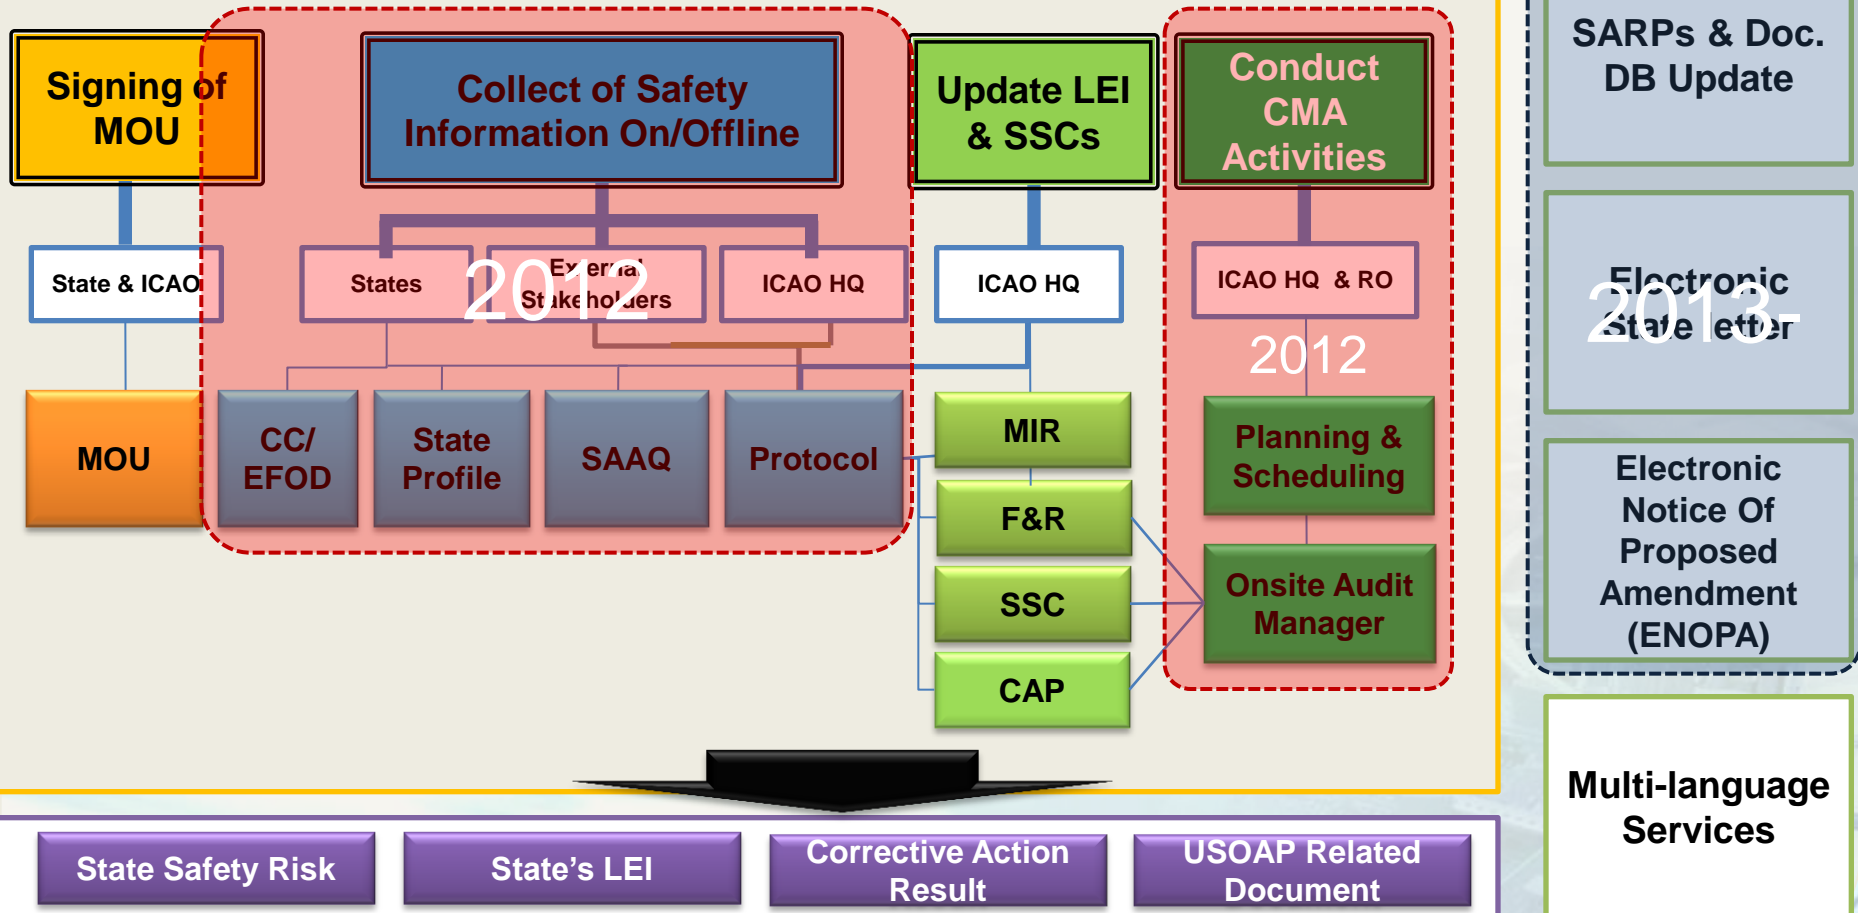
Signing of MOU

Collect of Safety Information On/Offline

Update LEI & SSCs

Conduct CMA Activities

SARPs & Doc. DB Update

State & ICAO

States

External Stakeholders

2012

ICAO HQ

ICAO HQ

ICAO HQ & RO

2012

Electronic State letter

2013-

MOU

CC/ EFOD

State Profile

SAAQ

Protocol

MIR

F&R

SSC

CAP

Planning & Scheduling

Onsite Audit Manager

Electronic Notice Of Proposed Amendment (ENOPA)

Multi-language Services

State Safety Risk

State's LEI

Corrective Action Result

USOAP Related Document